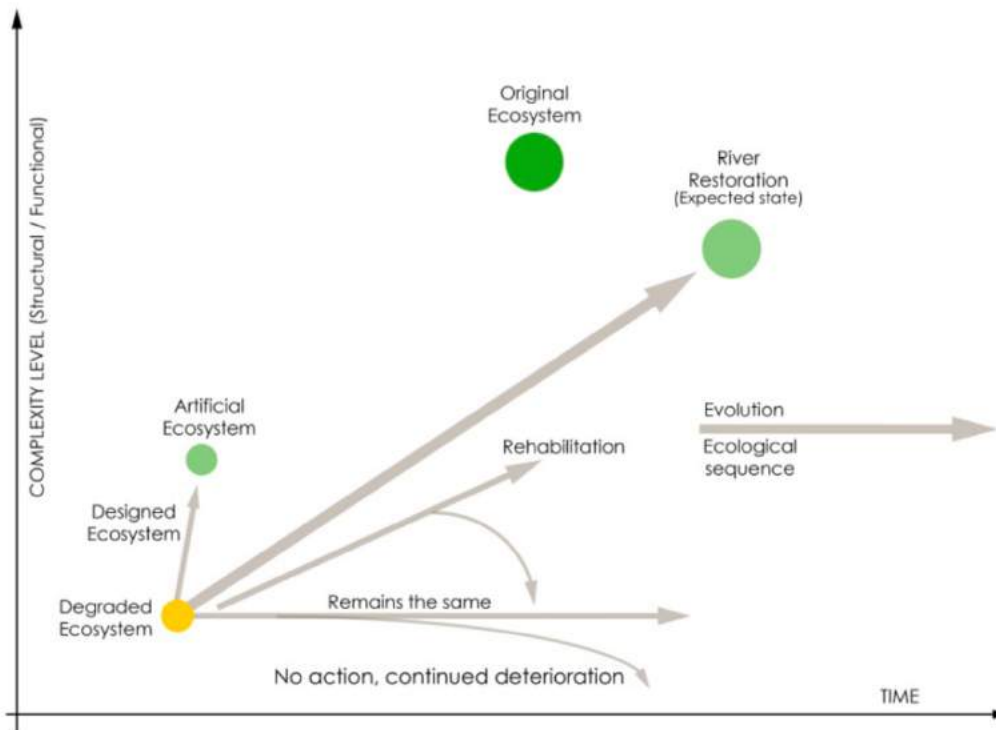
COMPLEXITY LEVEL (Structural / Functional)

Original Ecosystem

River Restoration (Expected state)

Artificial Ecosystem

Evolution

Ecological sequence

Rehabilitation

Designed Ecosystem

Degraded Ecosystem

Remains the same

No action, continued deterioration

TIME